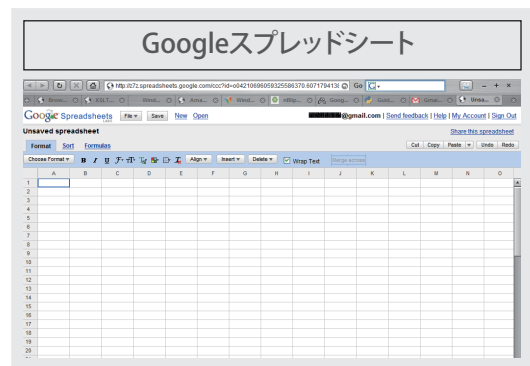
Googleスプレッドシート

http://tr7z.spreadsheets.google.com/ccc?id=o04210696058325586370.6071794130

Go

Brow... | 631.T... | Wind... | Ama... | Wind... | mlitp... | Goog... | Gord... | Gmai... | Unsa...

Google Spreadsheets LABS

File ▾ | Save | New | Open

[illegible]@gmail.com | Send feedback | Help | My Account | Sign Out

Unsaved spreadsheet

Share this spreadsheet

Format | Sort | Formulas

Cut | Copy | Paste ▾ | Undo | Redo

Choose Format ▾ | B | I | U | Align ▾ | Insert ▾ | Delete ▾ | Wrap Text | Merge across

| | A | B | C | D | E | F | G | H | I | J | K | L | M | N | O |
|---|---|---|---|---|---|---|---|---|---|---|---|---|---|---|---|
| 1 | | | | | | | | | | | | | | | |
| 2 | | | | | | | | | | | | | | | |
| 3 | | | | | | | | | | | | | | | |
| 4 | | | | | | | | | | | | | | | |
| 5 | | | | | | | | | | | | | | | |
| 6 | | | | | | | | | | | | | | | |
| 7 | | | | | | | | | | | | | | | |
| 8 | | | | | | | | | | | | | | | |
| 9 | | | | | | | | | | | | | | | |
| 10 | | | | | | | | | | | | | | | |
| 11 | | | | | | | | | | | | | | | |
| 12 | | | | | | | | | | | | | | | |
| 13 | | | | | | | | | | | | | | | |
| 14 | | | | | | | | | | | | | | | |
| 15 | | | | | | | | | | | | | | | |
| 16 | | | | | | | | | | | | | | | |
| 17 | | | | | | | | | | | | | | | |
| 18 | | | | | | | | | | | | | | | |
| 19 | | | | | | | | | | | | | | | |
| 20 | | | | | | | | | | | | | | | |